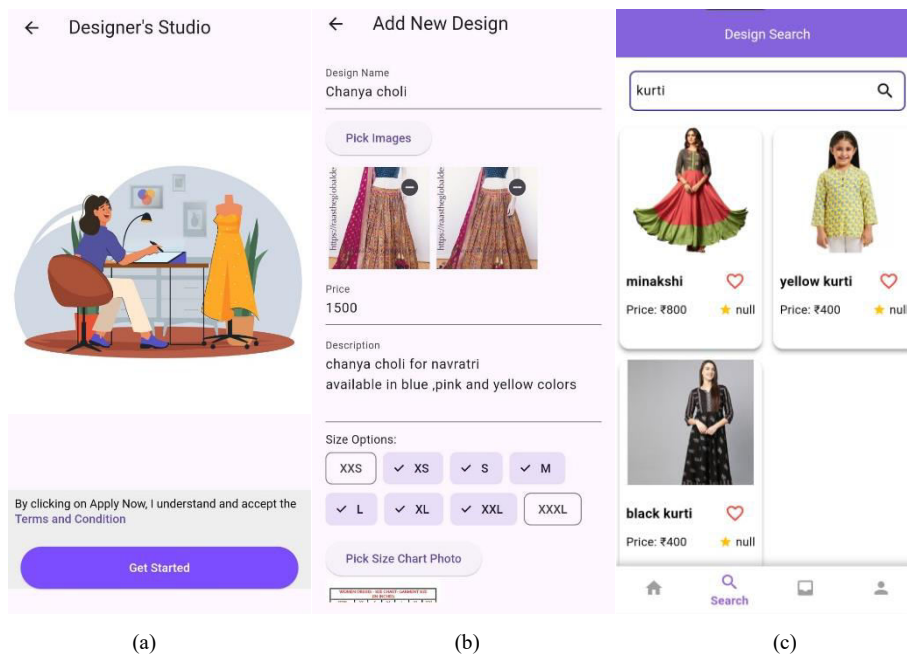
Designer's Studio

By clicking on Apply Now, I understand and accept the Terms and Condition

Get Started

(a)

Add New Design

Design Name
Chanya choli

Pick Images

Price
1500

Description
chanya choli for navratri
available in blue ,pink and yellow colors

Size Options:

XXS XS S M L XL XXL XXXL

Pick Size Chart Photo

(b)

Design Search

kurti

minakshi
Price: ₹800 null

yellow kurti
Price: ₹400 nul

black kurti
Price: ₹400 null

Search

(c)